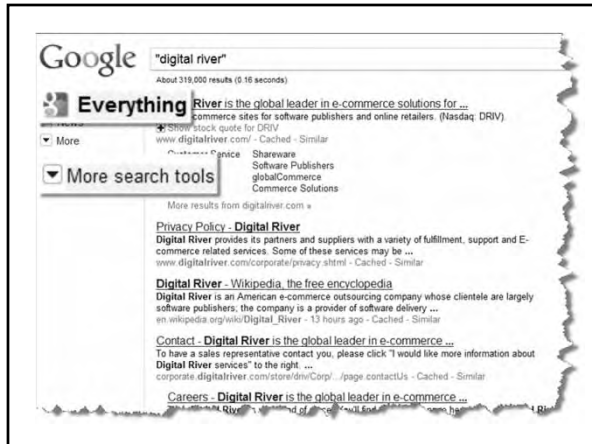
Google "digital river"

About 319,000 results (0.16 seconds)

Everything

News

More

More search tools

River is the global leader in e-commerce solutions for ...
commerce sites for software publishers and online retailers. (Nasdaq: DRIV).
Show stock quote for DRIV
www.digitalriver.com/ - Cached - Similar

Customer Service Shareware
Software Publishers
globalCommerce
Commerce Solutions

More results from digitalriver.com »

Privacy Policy - Digital River
Digital River provides its partners and suppliers with a variety of fulfillment, support and E-commerce related services. Some of these services may be ...
www.digitalriver.com/corporate/privacy.shtml - Cached - Similar

Digital River - Wikipedia, the free encyclopedia
Digital River is an American e-commerce outsourcing company whose clientele are largely software publishers; the company is a provider of software delivery ...
en.wikipedia.org/wiki/Digital_River - 13 hours ago - Cached - Similar

Contact - Digital River is the global leader in e-commerce ...
To have a sales representative contact you, please click "I would like more information about Digital River services" to the right. ...
corporate.digitalriver.com/store/driv/Corp/.../page.contactUs - Cached - Similar

Careers - Digital River is the global leader in e-commerce ...
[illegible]